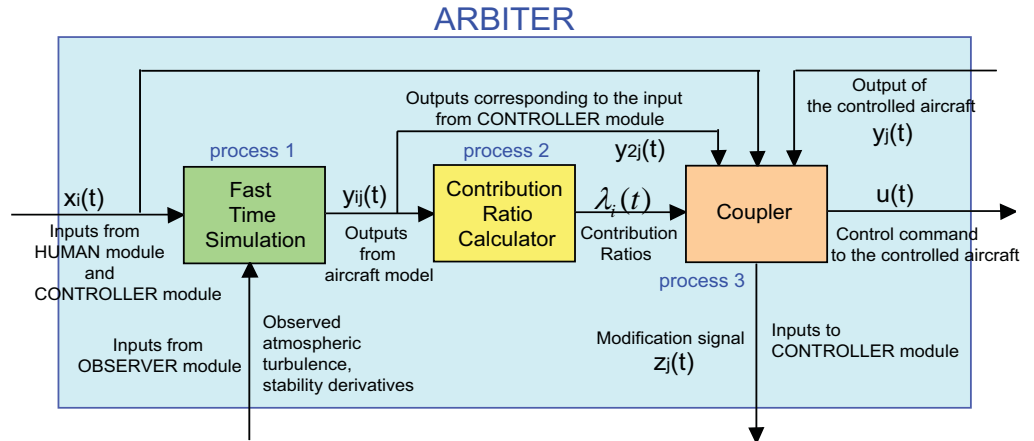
ARBITER

Output of the controlled aircraft
$y_j(t)$

Outputs corresponding to the input from CONTROLLER module

process 1

process 2

$y_{2j}(t)$

$x_i(t)$

Fast Time Simulation

$y_{ij}(t)$

Contribution Ratio Calculator

$\lambda_i(t)$

Coupler

$u(t)$

Inputs from HUMAN module and CONTROLLER module

Outputs from aircraft model

Contribution Ratios

Control command to the controlled aircraft

process 3

Inputs from OBSERVER module

Observed atmospheric turbulence, stability derivatives

Modification signal
$z_j(t)$

Inputs to CONTROLLER module